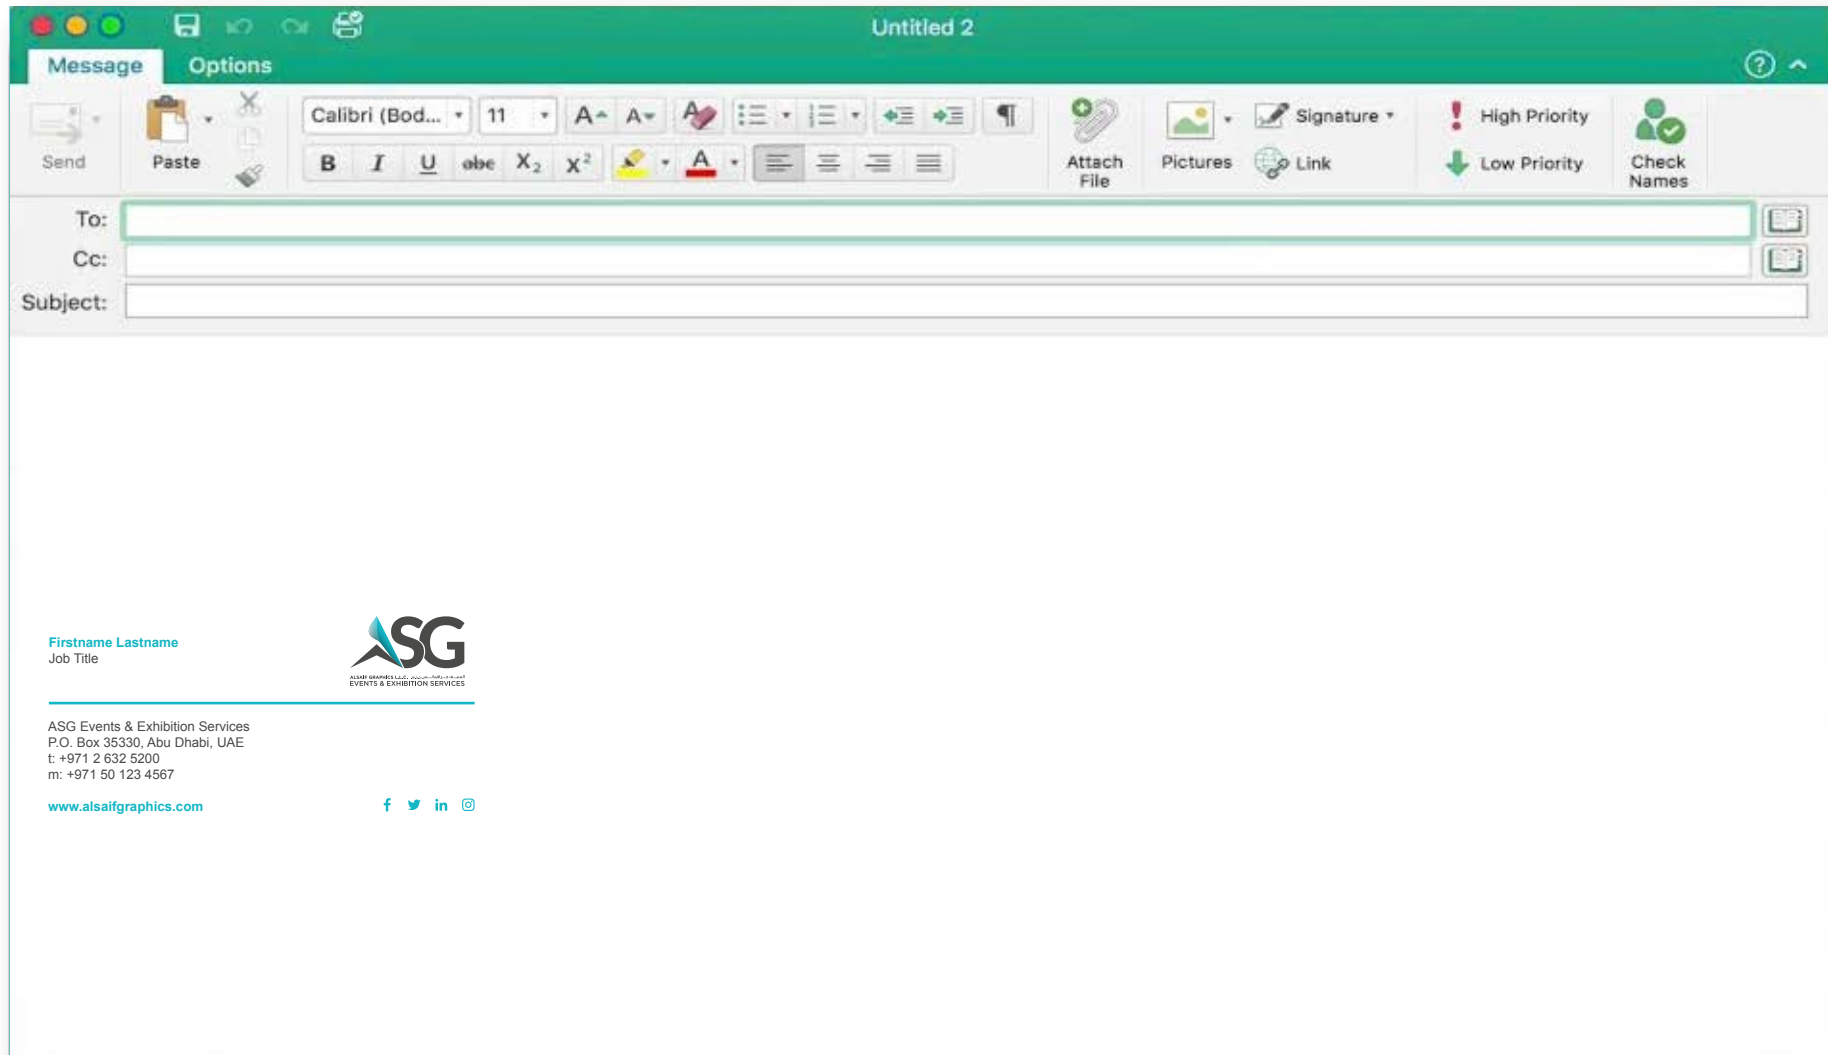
Untitled 2

Message Options

Send Paste Calibri (Bod... 11 A A B I U abc $X_2$ $X^2$ A Attach File Pictures Signature Link High Priority Low Priority Check Names

To:
Cc:
Subject:

Firstname Lastname
Job Title

ASG
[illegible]
EVENTS & EXHIBITION SERVICES

ASG Events & Exhibition Services
P.O. Box 35330, Abu Dhabi, UAE
t: +971 2 632 5200
m: +971 50 123 4567

www.alsaifgraphics.com